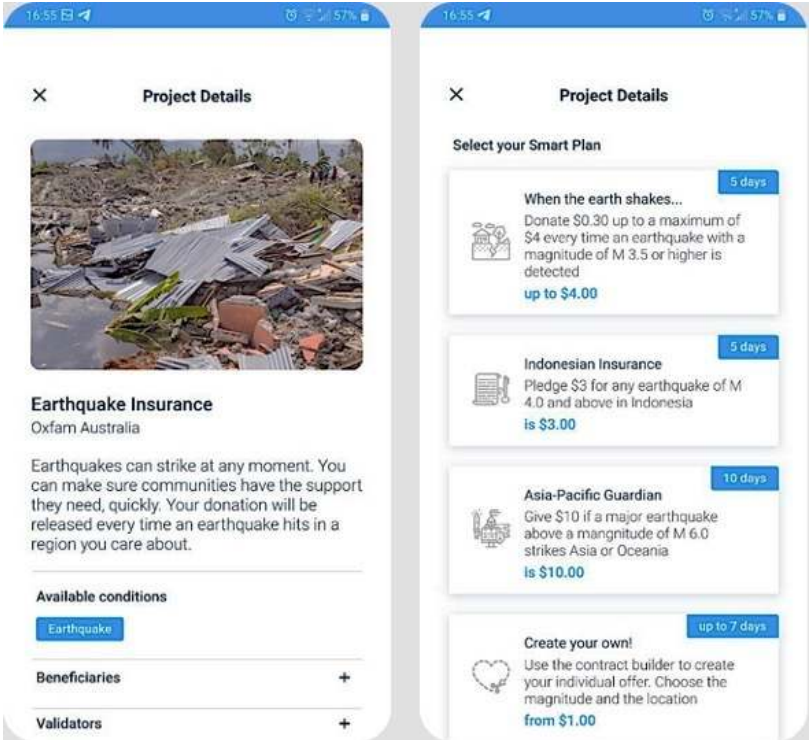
16:55 57%

×

Project Details

Earthquake Insurance
Oxfam Australia

Earthquakes can strike at any moment. You can make sure communities have the support they need, quickly. Your donation will be released every time an earthquake hits in a region you care about.

Available conditions

Earthquake

Beneficiaries +

Validators +

16:55 57%

×

Project Details

Select your Smart Plan

5 days
When the earth shakes...
Donate $0.30 up to a maximum of $4 every time an earthquake with a magnitude of M 3.5 or higher is detected
up to $4.00

5 days
Indonesian Insurance
Pledge $3 for any earthquake of M 4.0 and above in Indonesia
is $3.00

10 days
Asia-Pacific Guardian
Give $10 if a major earthquake above a mangnitude of M 6.0 strikes Asia or Oceania
is $10.00

up to 7 days
Create your own!
Use the contract builder to create your individual offer. Choose the magnitude and the location
from $1.00